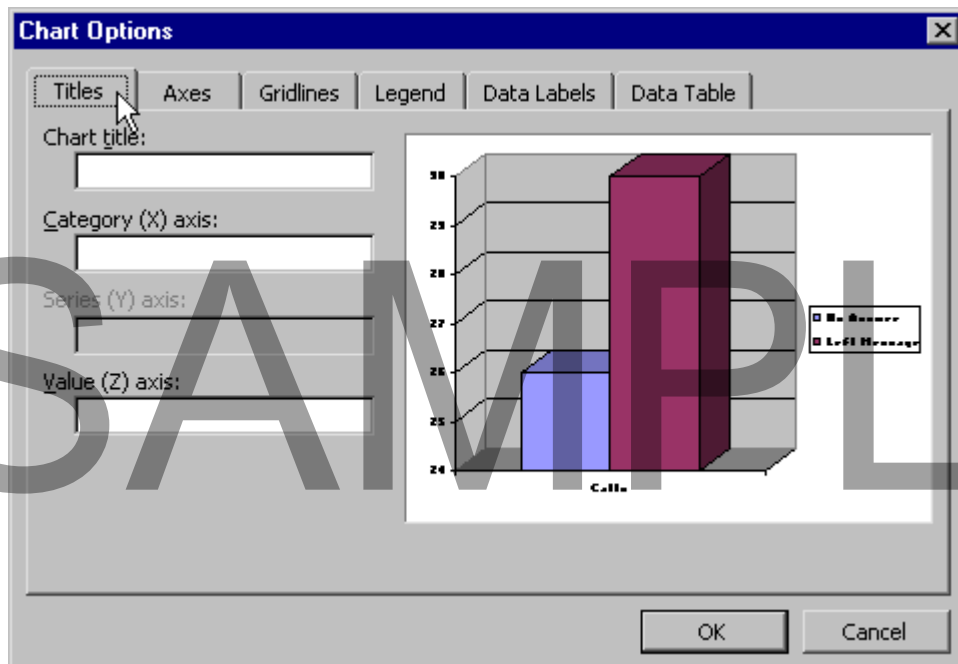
Chart Options

Titles | Axes | Gridlines | Legend | Data Labels | Data Table

Chart title:

Category (X) axis:

Series (Y) axis:

Value (Z) axis:

30
29
28
27
26
25
24

Calls

No Answer
Left Message

SAMPL

OK

Cancel